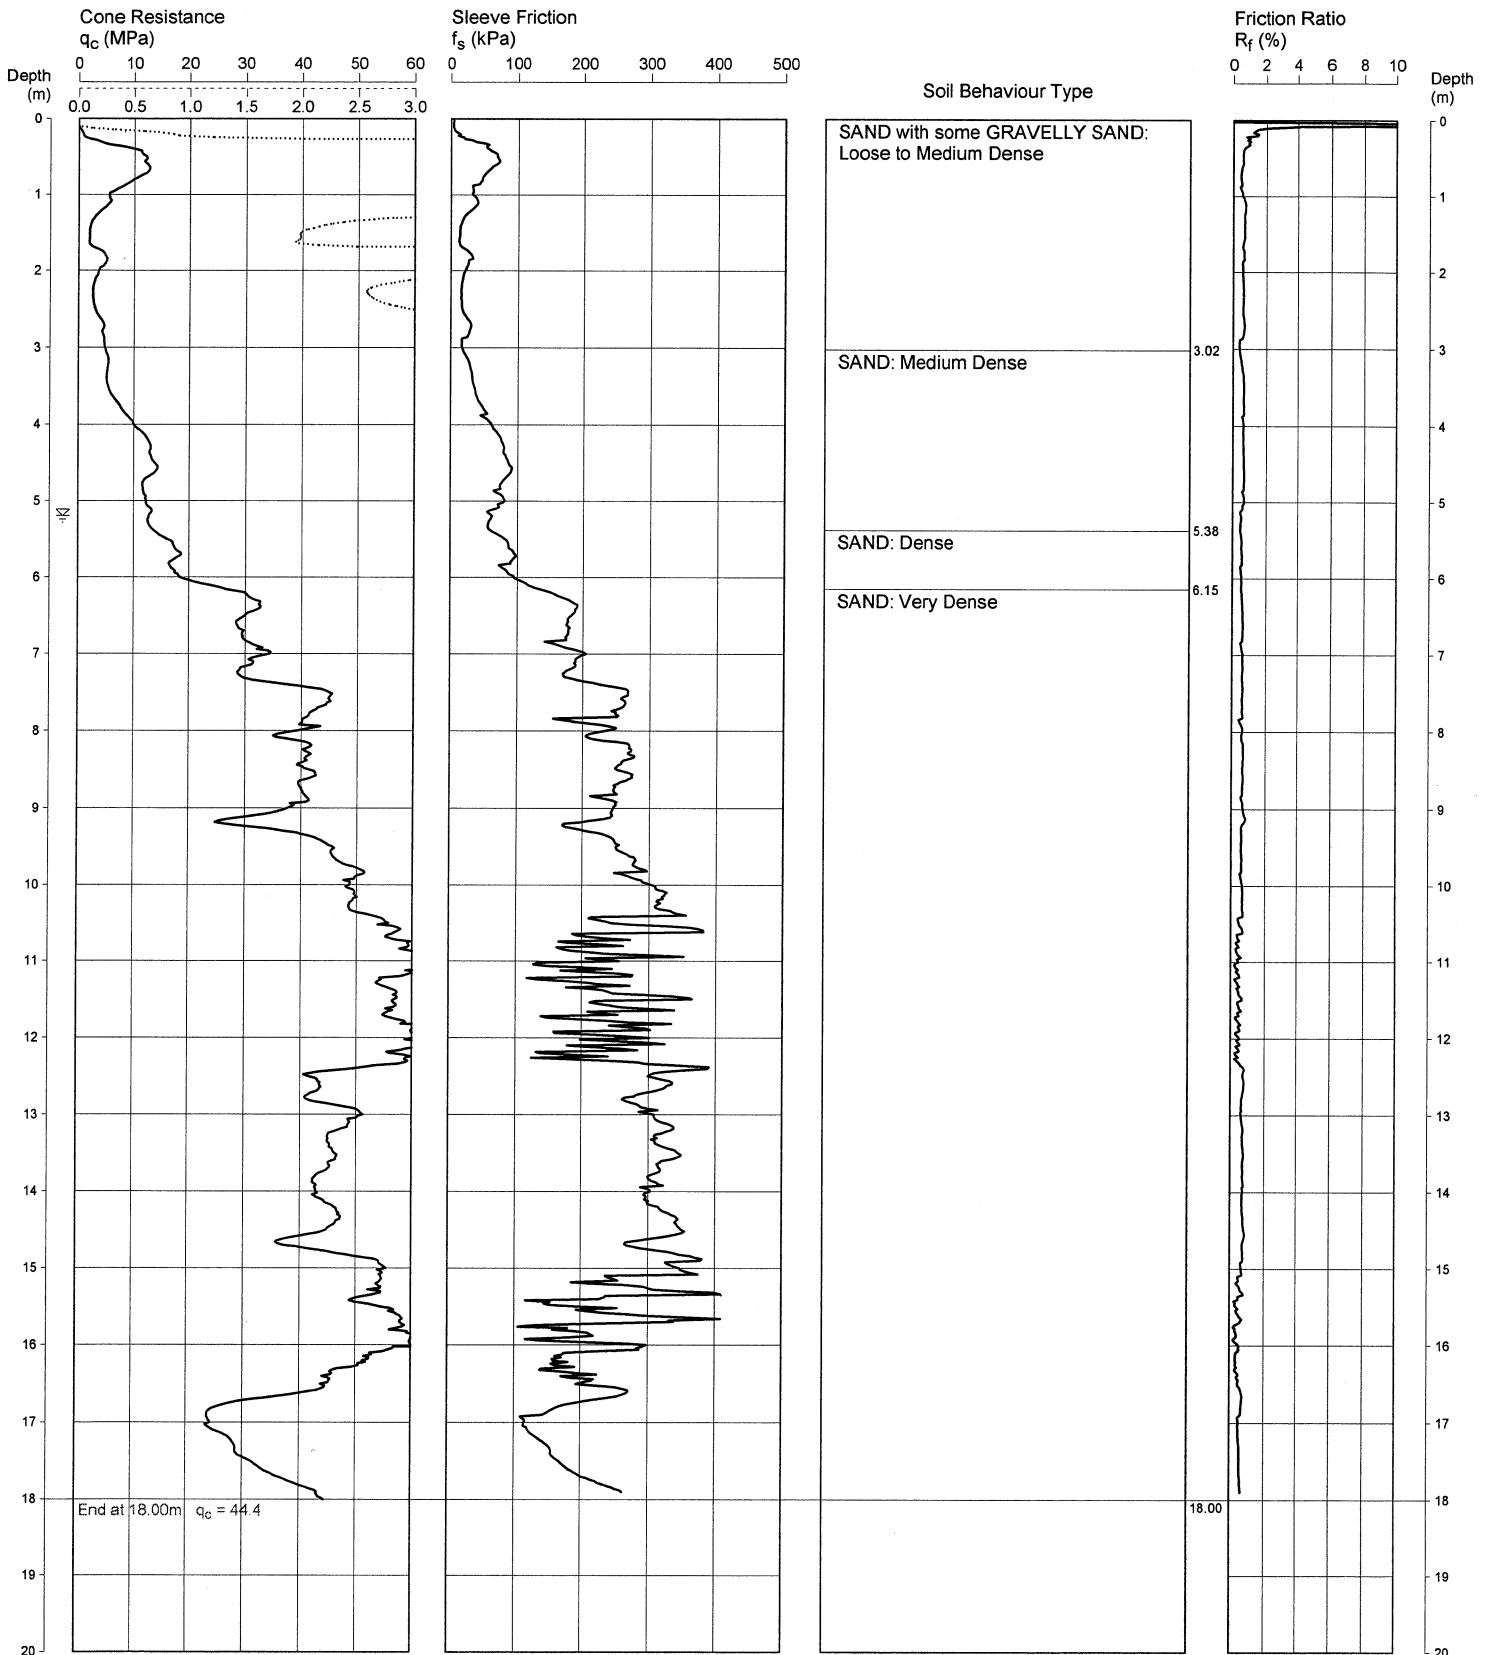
Cone Resistance
$q_c$ (MPa)
0 10 20 30 40 50 60
0.0 0.5 1.0 1.5 2.0 2.5 3.0

Depth
(m)
0
1
2
3
4
5
6
7
8
9
10
11
12
13
14
15
16
17
18
19
20

End at 18.00m $q_c$ = 44.4

Sleeve Friction
$f_s$ (kPa)
0 100 200 300 400 500

Soil Behaviour Type

SAND with some GRAVELLY SAND: Loose to Medium Dense

3.02
SAND: Medium Dense

5.38
SAND: Dense

6.15
SAND: Very Dense

18.00

Friction Ratio
$R_f$ (%)
0 2 4 6 8 10

Depth
(m)
0
1
2
3
4
5
6
7
8
9
10
11
12
13
14
15
16
17
18
19
20